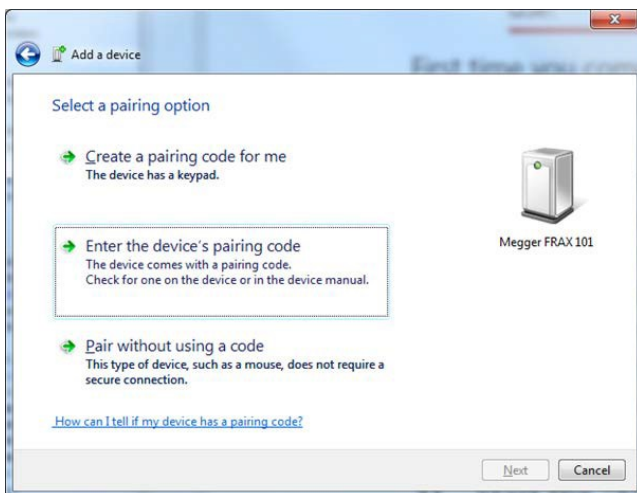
Add a device

First time you conn

Select a pairing option

Create a pairing code for me
The device has a keypad.

Enter the device's pairing code
The device comes with a pairing code.
Check for one on the device or in the device manual.

Pair without using a code
This type of device, such as a mouse, does not require a secure connection.

Megger FRAX 101

How can I tell if my device has a pairing code?

Next

Cancel